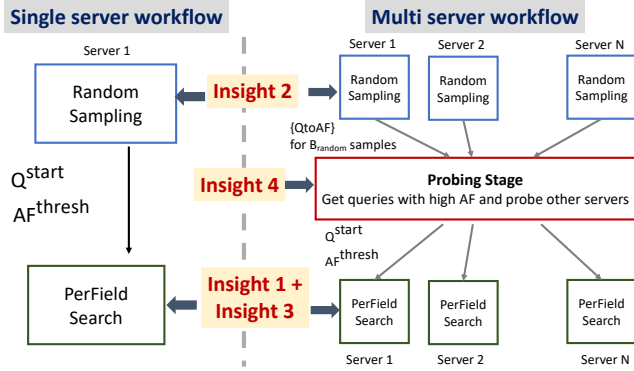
Single server workflow

Multi server workflow

Server 1

Random Sampling

$Q^{start}$

$AF^{thresh}$

PerField Search

Insight 2

Insight 4

Insight 1 + Insight 3

Server 1

Random Sampling

Server 2

Random Sampling

Server N

Random Sampling

{QtoAF} for $B_{random}$ samples

Probing Stage

Get queries with high AF and probe other servers

$Q^{start}$

$AF^{thresh}$

PerField Search

Server 1

PerField Search

Server 2

PerField Search

Server N